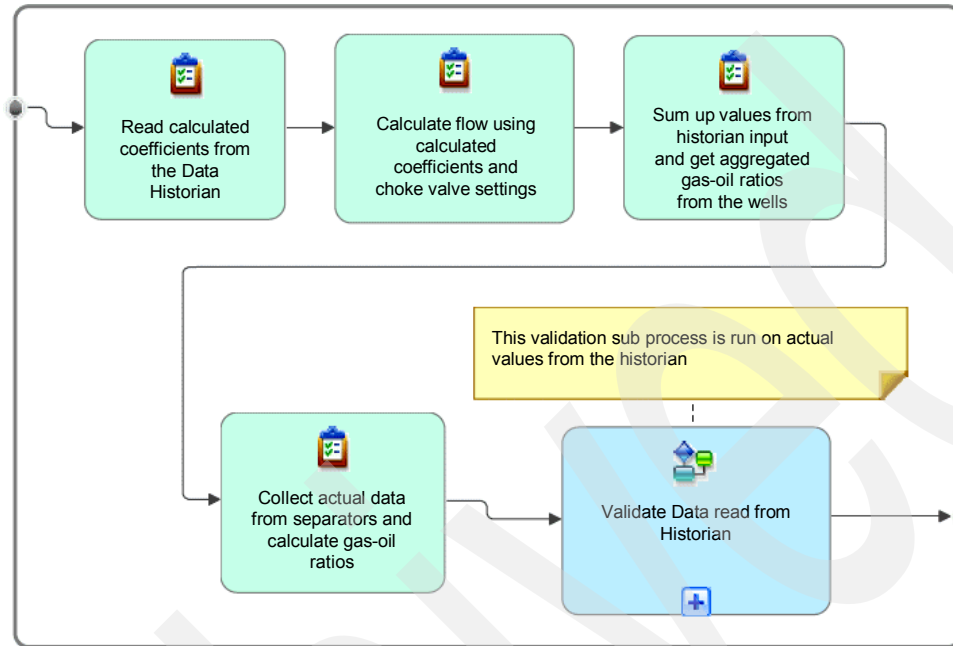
Read calculated coefficients from the Data Historian

Calculate flow using calculated coefficients and choke valve settings

Sum up values from historian input and get aggregated gas-oil ratios from the wells

This validation sub process is run on actual values from the historian

Collect actual data from separators and calculate gas-oil ratios

Validate Data read from Historian